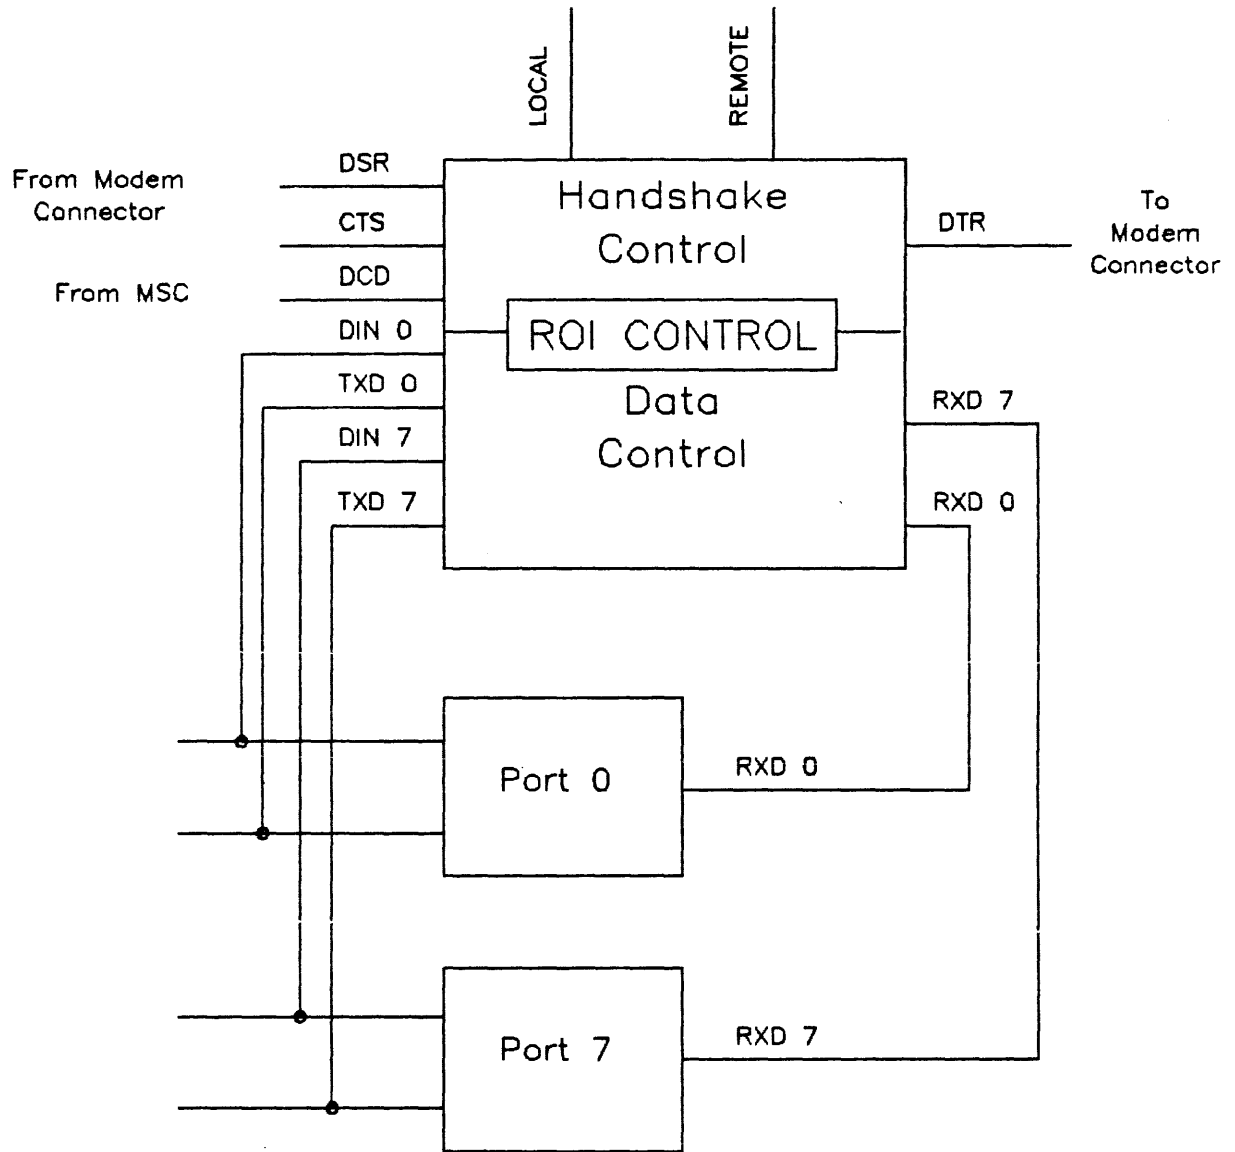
LOCAL

REMOTE

From Modem Connector

DSR

CTS

From MSC

DCD

Handshake Control

DTR

To Modem Connector

DIN 0

ROI CONTROL

TXD 0

Data Control

RXD 7

DIN 7

TXD 7

RXD 0

Port 0

RXD 0

Port 7

RXD 7